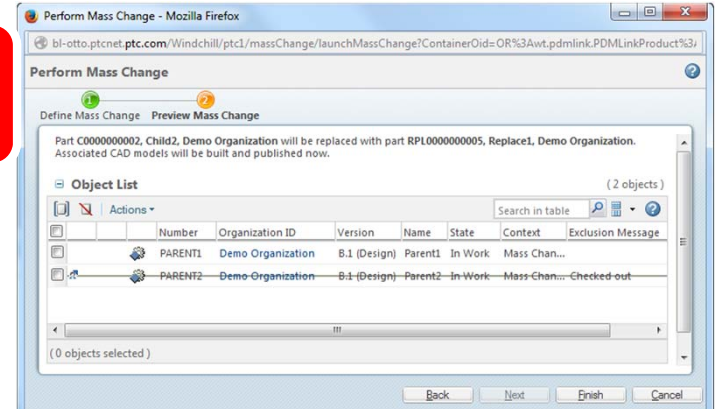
Perform Mass Change - Mozilla Firefox

bl-otto.ptcnet.ptc.com/Windchill/ptc1/massChange/launchMassChange?ContainerOid=OR%3Awt.pdmlink.PDMLinkProduct%3

Perform Mass Change

1 Define Mass Change 2 Preview Mass Change

Part C0000000002, Child2, Demo Organization will be replaced with part RPL0000000005, Replace1, Demo Organization. Associated CAD models will be built and published now.

Object List (2 objects)

Actions ▾ Search in table

| | | | Number | Organization ID | Version | Name | State | Context | Exclusion Message |
|---|---|---|---|---|---|---|---|---|---|
| | | | PARENT1 | Demo Organization | B.1 (Design) | Parent1 | In Work | Mass Chan... | |
| | | | PARENT2 | Demo Organization | B.1 (Design) | Parent2 | In Work | Mass Chan... | Checked out |

(0 objects selected)

Back Next Finish Cancel